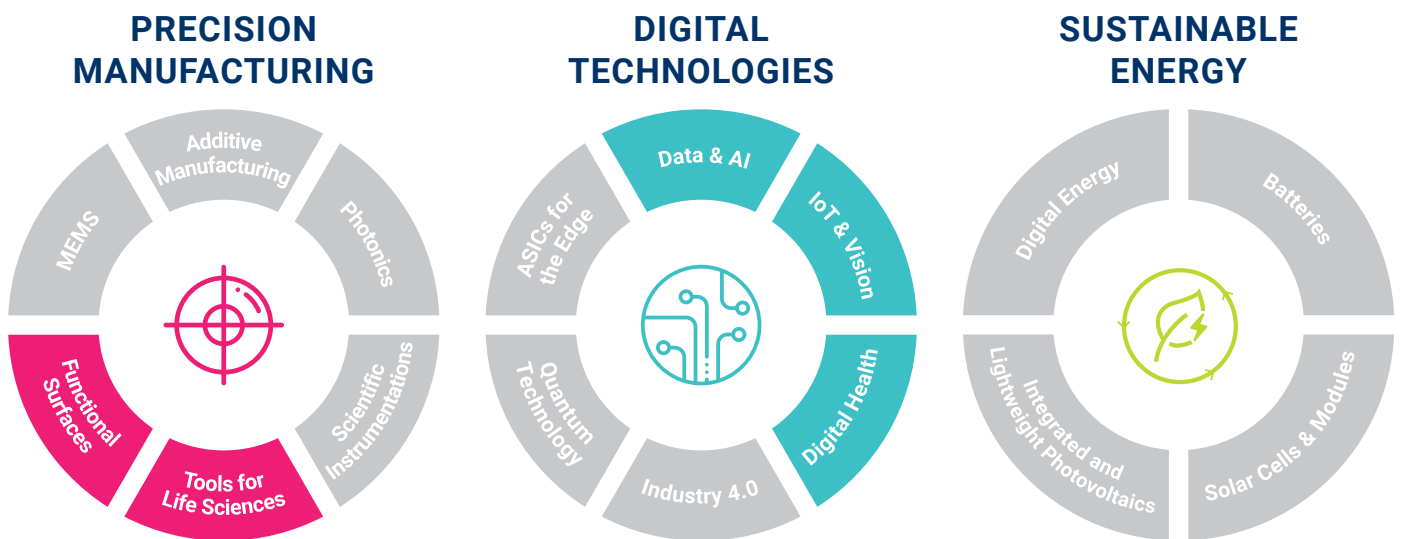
PRECISION MANUFACTURING

Additive Manufacturing
Photonics
Scientific Instrumentations
Tools for Life Sciences
Functional Surfaces
MEMS

DIGITAL TECHNOLOGIES

Data & AI
IoT & Vision
Digital Health
Industry 4.0
Quantum Technology
ASICs for the Edge

SUSTAINABLE ENERGY

Digital Energy
Batteries
Solar Cells & Modules
Integrated and Lightweight Photovoltaics